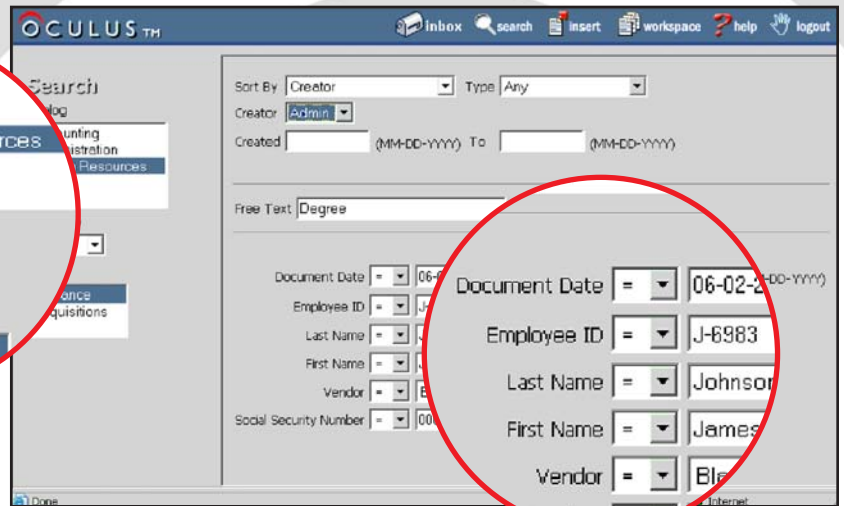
OCULUS TM

inbox search insert workspace help logout

Search
log
unting
istration
Resources
rces

ance
quisitions

Sort By Creator Type Any
Creator Admin
Created (MM-DD-YYYY) To (MM-DD-YYYY)

Free Text Degree

Document Date = 06-0
Employee ID = J-
Last Name = J
First Name = J
Vendor = Bl
Social Security Number = 00

Document Date = 06-02-2 (MM-DD-YYYY)
Employee ID = J-6983
Last Name = Johnson
First Name = James
Vendor = Ble

Done
Internet